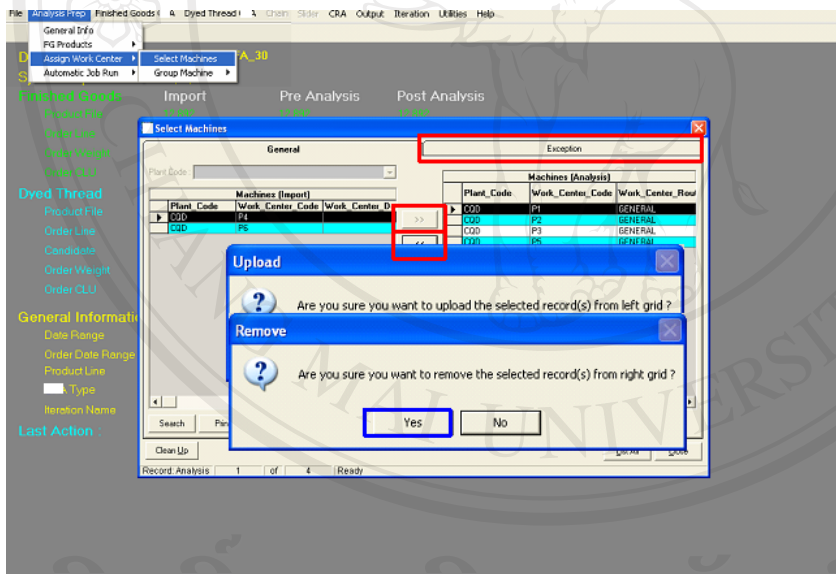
File Analysis Prep Finished Goods A Dyed Thread A Chain Slider CRA Output Iteration Utilities Help

General Info
FG Products
Assign Work Center
Automatic Job Run
Select Machines
Group Machine

A_30

Finished Goods
Import
Pre Analysis
Post Analysis
Product File
Order Line
Order Weight
Order CLU
Dyed Thread
Product File
Order Line
Candidate
Order Weight
Order CLU
General Informati
Date Range
Order Date Range
Product Line
Type
Iteration Name
Last Action :

Select Machines

General
Exception
Plant Code :

Machines (Import)

| Plant_Code | Work_Center_Code | Work_Center_D |
|---|---|---|
| CQD | P4 | |
| CQD | P6 | |

>>
<<

Machines (Analysis)

| Plant_Code | Work_Center_Code | Work_Center_Rou |
|---|---|---|
| CQD | P1 | GENERAL |
| CQD | P2 | GENERAL |
| CQD | P3 | GENERAL |
| CQD | P5 | GENERAL |

Upload
Are you sure you want to upload the selected record(s) from left grid ?

Remove
Are you sure you want to remove the selected record(s) from right grid ?
Yes
No

Search
Fin
Clean Up
Del All
Close
Record: Analysis 1 of 4 Ready